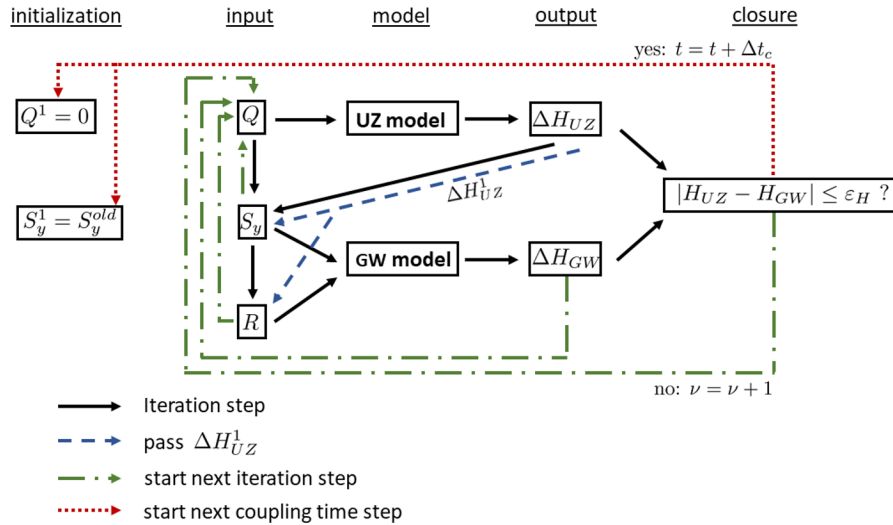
initialization

input

model

output

closure

yes: $t = t + \Delta t_c$

$Q^1 = 0$

$Q$

UZ model

$\Delta H_{UZ}$

$\Delta H_{UZ}^1$

$|H_{UZ} - H_{GW}| \leq \varepsilon_H$ ?

$S_y^1 = S_y^{old}$

$S_y$

GW model

$\Delta H_{GW}$

$R$

no: $\nu = \nu + 1$

Iteration step

pass $\Delta H_{UZ}^1$

start next iteration step

start next coupling time step